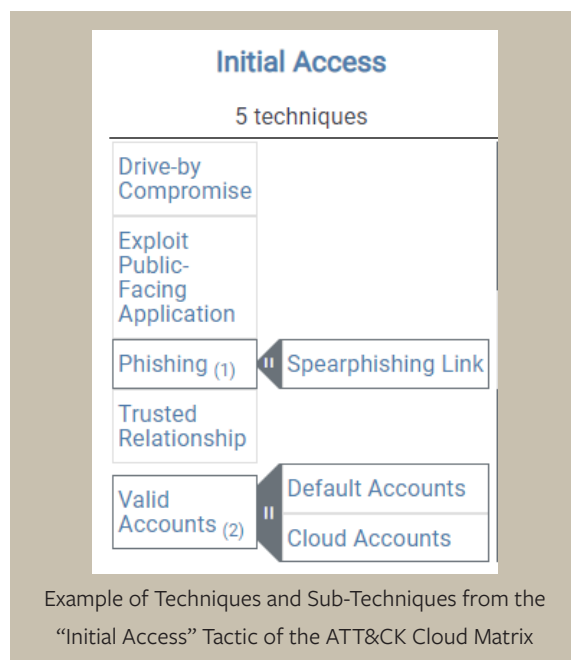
Initial Access

5 techniques

Drive-by Compromise

Exploit Public-Facing Application

Phishing (1)

Spearphishing Link

Trusted Relationship

Valid Accounts (2)

Default Accounts

Cloud Accounts

Example of Techniques and Sub-Techniques from the "Initial Access" Tactic of the ATT&CK Cloud Matrix